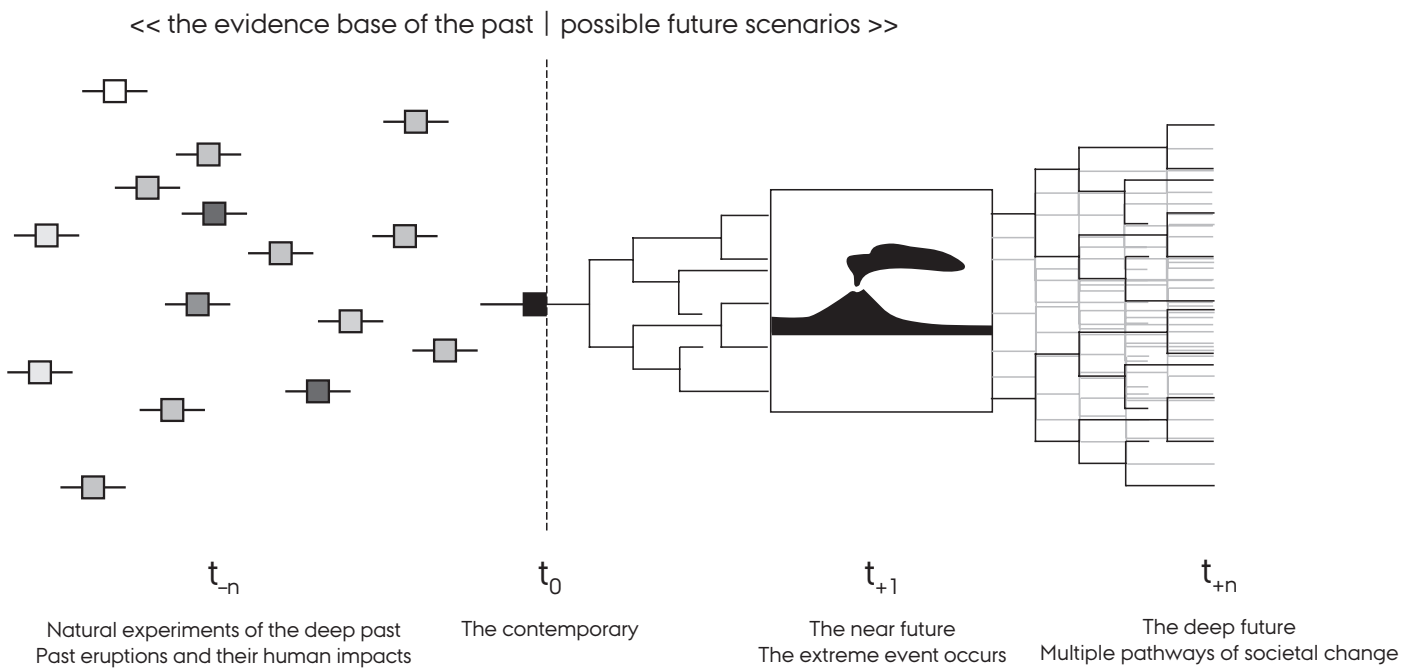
<< the evidence base of the past | possible future scenarios >>

$t_{-n}$

Natural experiments of the deep past
Past eruptions and their human impacts

$t_0$

The contemporary

$t_{+1}$

The near future
The extreme event occurs

$t_{+n}$

The deep future
Multiple pathways of societal change